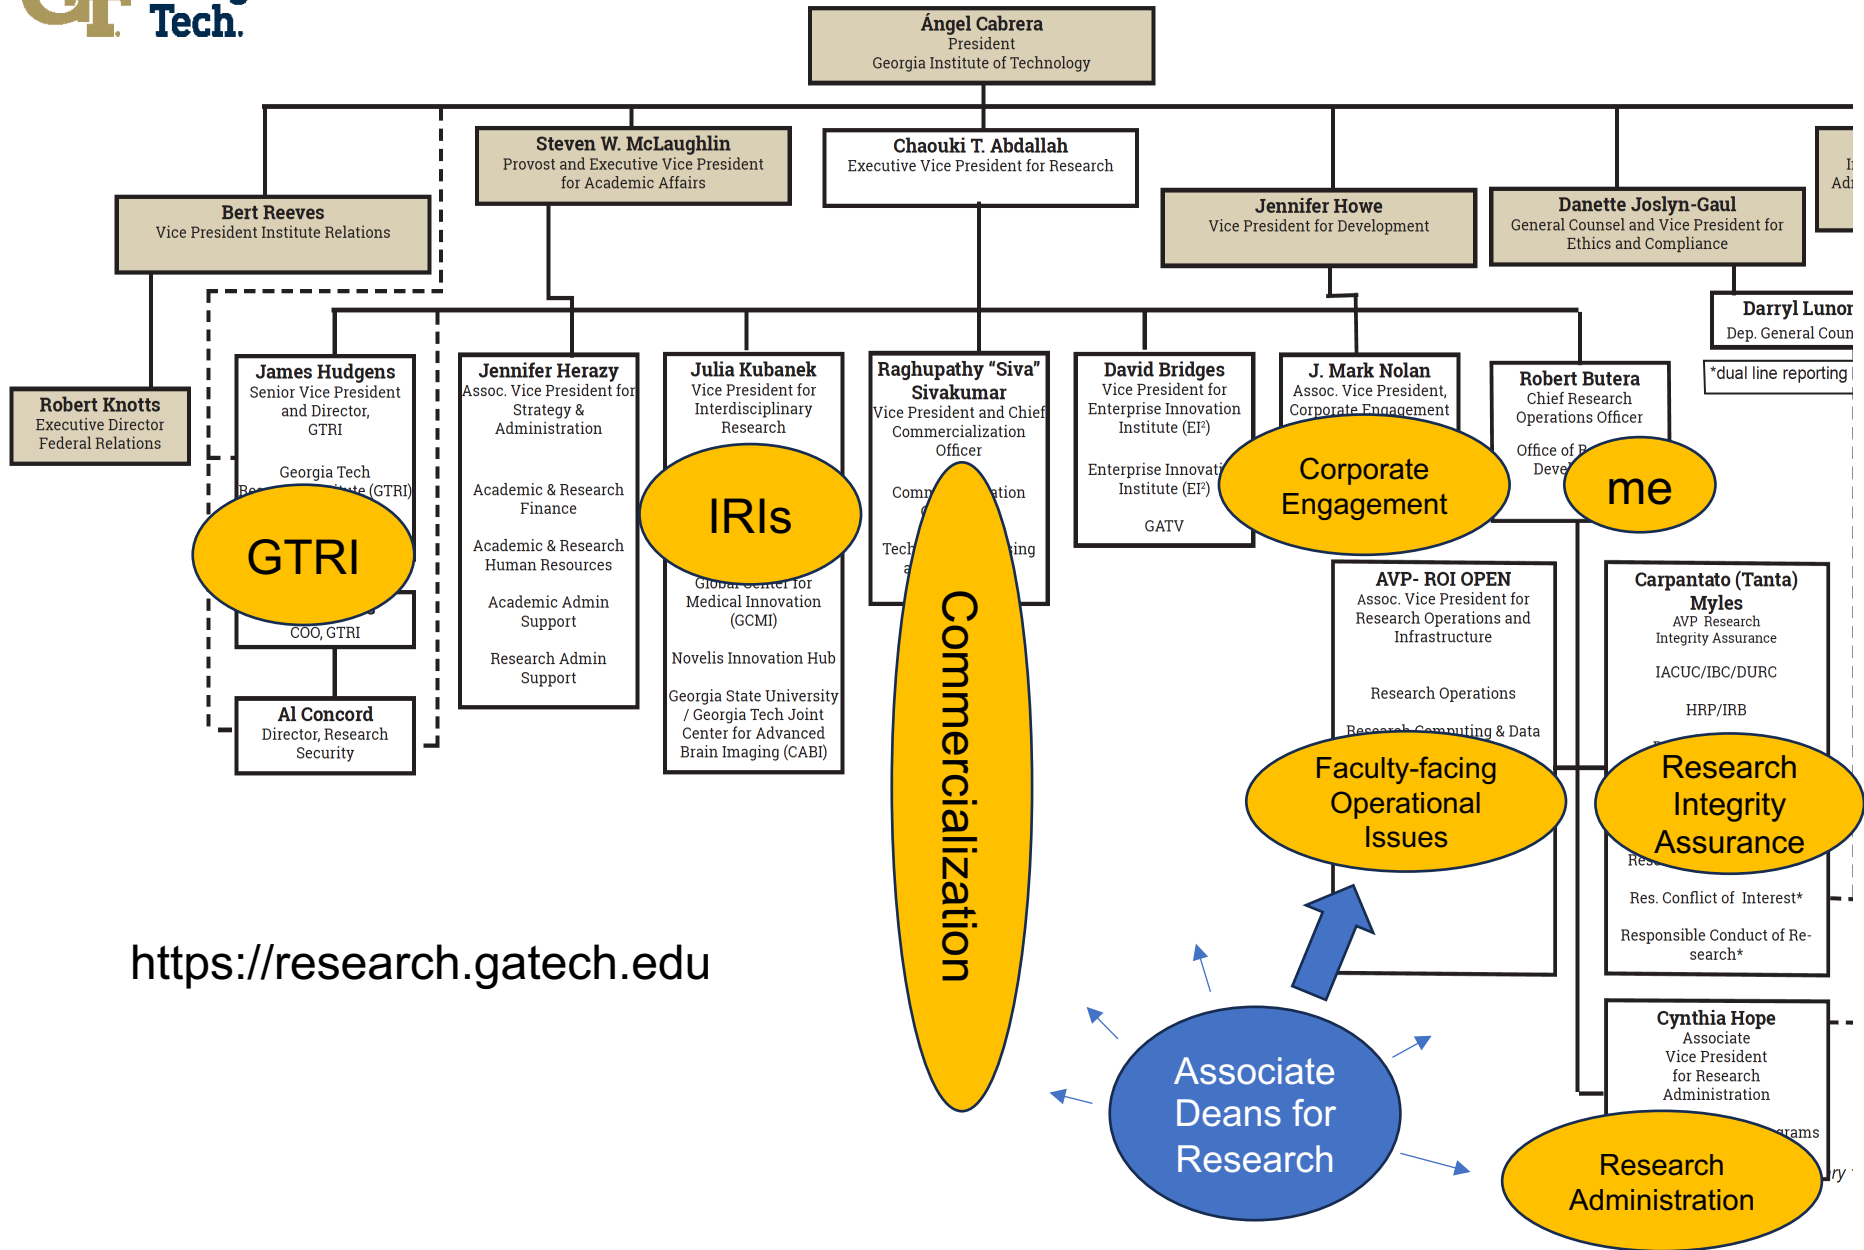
Tech.

Ángel Cabrera
President
Georgia Institute of Technology

Steven W. McLaughlin
Provost and Executive Vice President for Academic Affairs

Chaouki T. Abdallah
Executive Vice President for Research

Bert Reeves
Vice President Institute Relations

Jennifer Howe
Vice President for Development

Danette Joslyn-Gaul
General Counsel and Vice President for Ethics and Compliance

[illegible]
Ad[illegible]

Darryl Lunor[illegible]
Dep. General Coun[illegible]

*dual line reporting

Robert Knotts
Executive Director
Federal Relations

James Hudgens
Senior Vice President and Director, GTRI

Georgia Tech
Re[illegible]ute (GTRI)

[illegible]
COO, GTRI

Al Concord
Director, Research Security

Jennifer Herazy
Assoc. Vice President for Strategy & Administration

Academic & Research Finance

Academic & Research Human Resources

Academic Admin Support

Research Admin Support

Julia Kubanek
Vice President for Interdisciplinary Research

Global Center for Medical Innovation (GCMI)

Novelis Innovation Hub

Georgia State University / Georgia Tech Joint Center for Advanced Brain Imaging (CABI)

Raghupathy "Siva" Sivakumar
Vice President and Chief Commercialization Officer

Comm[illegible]ation

Tech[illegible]ing

David Bridges
Vice President for Enterprise Innovation Institute (EI²)

Enterprise Innovati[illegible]
Institute (EI²)

GATV

J. Mark Nolan
Assoc. Vice President, Corporate Engagement

Robert Butera
Chief Research Operations Officer

Office of R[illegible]
Deve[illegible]

AVP- ROI OPEN
Assoc. Vice President for Research Operations and Infrastructure

Research Operations

Research Computing & Data

Carpantato (Tanta) Myles
AVP Research Integrity Assurance

IACUC/IBC/DURC

HRP/IRB

Res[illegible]

Res. Conflict of Interest*

Responsible Conduct of Research*

Cynthia Hope
Associate Vice President for Research Administration

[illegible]grams

GTRI

IRIs

Commercialization

Corporate Engagement

me

Faculty-facing Operational Issues

Research Integrity Assurance

Associate Deans for Research

Research Administration

https://research.gatech.edu